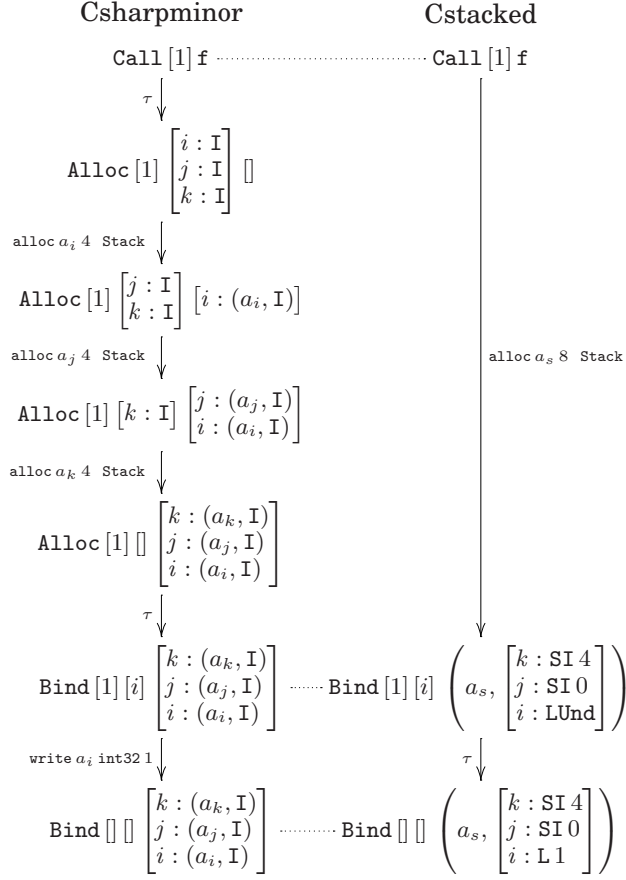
Csharpminor

Cstacked

$\texttt{Call}\,[1]\,\texttt{f}$

$\texttt{Call}\,[1]\,\texttt{f}$

$\tau$

$\texttt{Alloc}\,[1]\,\begin{bmatrix} i:\texttt{I} \\ j:\texttt{I} \\ k:\texttt{I} \end{bmatrix}\,[]$

$\texttt{alloc}\,a_i\,4\ \texttt{Stack}$

$\texttt{Alloc}\,[1]\,\begin{bmatrix} j:\texttt{I} \\ k:\texttt{I} \end{bmatrix}\,\begin{bmatrix} i:(a_i,\texttt{I}) \end{bmatrix}$

$\texttt{alloc}\,a_j\,4\ \texttt{Stack}$

$\texttt{alloc}\,a_s\,8\ \texttt{Stack}$

$\texttt{Alloc}\,[1]\,\begin{bmatrix} k:\texttt{I} \end{bmatrix}\,\begin{bmatrix} j:(a_j,\texttt{I}) \\ i:(a_i,\texttt{I}) \end{bmatrix}$

$\texttt{alloc}\,a_k\,4\ \texttt{Stack}$

$\texttt{Alloc}\,[1]\,[]\,\begin{bmatrix} k:(a_k,\texttt{I}) \\ j:(a_j,\texttt{I}) \\ i:(a_i,\texttt{I}) \end{bmatrix}$

$\tau$

$\texttt{Bind}\,[1]\,[i]\,\begin{bmatrix} k:(a_k,\texttt{I}) \\ j:(a_j,\texttt{I}) \\ i:(a_i,\texttt{I}) \end{bmatrix}$

$\texttt{Bind}\,[1]\,[i]\,\left(a_s,\,\begin{bmatrix} k:\texttt{SI}\,4 \\ j:\texttt{SI}\,0 \\ i:\texttt{LUnd} \end{bmatrix}\right)$

$\texttt{write}\,a_i\,\texttt{int32}\,1$

$\tau$

$\texttt{Bind}\,[]\,[]\,\begin{bmatrix} k:(a_k,\texttt{I}) \\ j:(a_j,\texttt{I}) \\ i:(a_i,\texttt{I}) \end{bmatrix}$

$\texttt{Bind}\,[]\,[]\,\left(a_s,\,\begin{bmatrix} k:\texttt{SI}\,4 \\ j:\texttt{SI}\,0 \\ i:\texttt{L}\,1 \end{bmatrix}\right)$